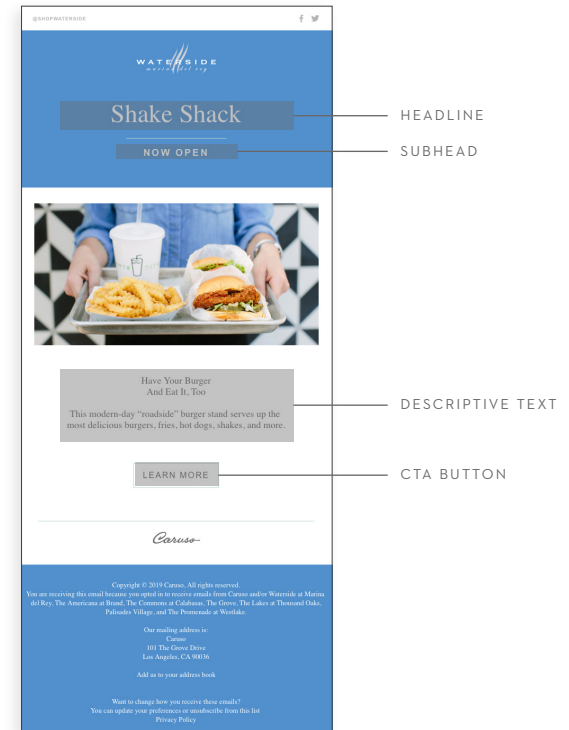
@SHOPWATERSIDE

WATERSIDE
marina del rey

Shake Shack

NOW OPEN

HEADLINE

SUBHEAD

Have Your Burger
And Eat It, Too

This modern-day "roadside" burger stand serves up the most delicious burgers, fries, hot dogs, shakes, and more.

DESCRIPTIVE TEXT

LEARN MORE

CTA BUTTON

Caruso

Copyright © 2019 Caruso. All rights reserved.
You are receiving this email because you opted in to receive emails from Caruso and/or Waterside at Marina del Rey, The Americana at Brand, The Commons at Calabasas, The Grove, The Lakes at Thousand Oaks, Palisades Village, and The Promenade at Westlake.

Our mailing address is:
Caruso
101 The Grove Drive
Los Angeles, CA 90036

Add us to your address book

Want to change how you receive these emails?
You can update your preferences or unsubscribe from this list
Privacy Policy